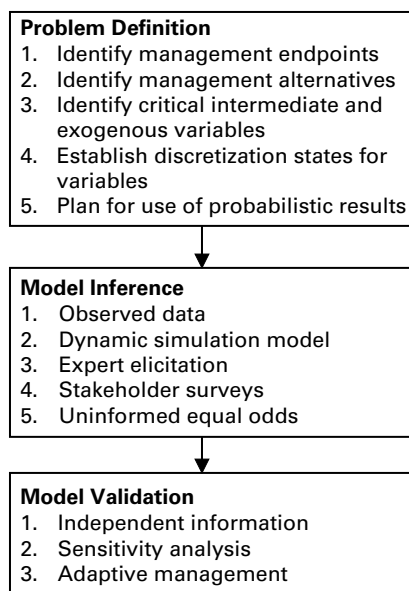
**Problem Definition**
1. Identify management endpoints
2. Identify management alternatives
3. Identify critical intermediate and exogenous variables
4. Establish discretization states for variables
5. Plan for use of probabilistic results

**Model Inference**
1. Observed data
2. Dynamic simulation model
3. Expert elicitation
4. Stakeholder surveys
5. Uninformed equal odds

**Model Validation**
1. Independent information
2. Sensitivity analysis
3. Adaptive management